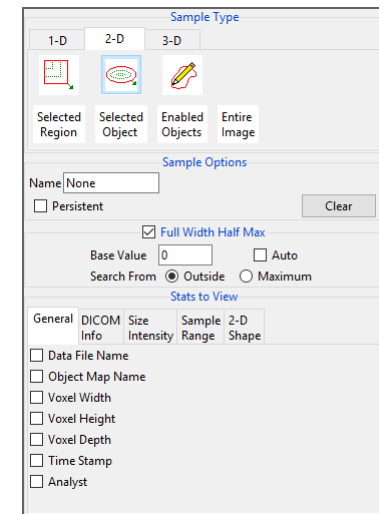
Sample Type

1-D 2-D 3-D

Selected Region
Selected Object
Enabled Objects
Entire Image

Sample Options

Name None

Persistent

Clear

Full Width Half Max

Base Value 0

Auto

Search From Outside Maximum

Stats to View

General
DICOM Info
Size Intensity
Sample Range
2-D Shape

Data File Name
Object Map Name
Voxel Width
Voxel Height
Voxel Depth
Time Stamp
Analyst